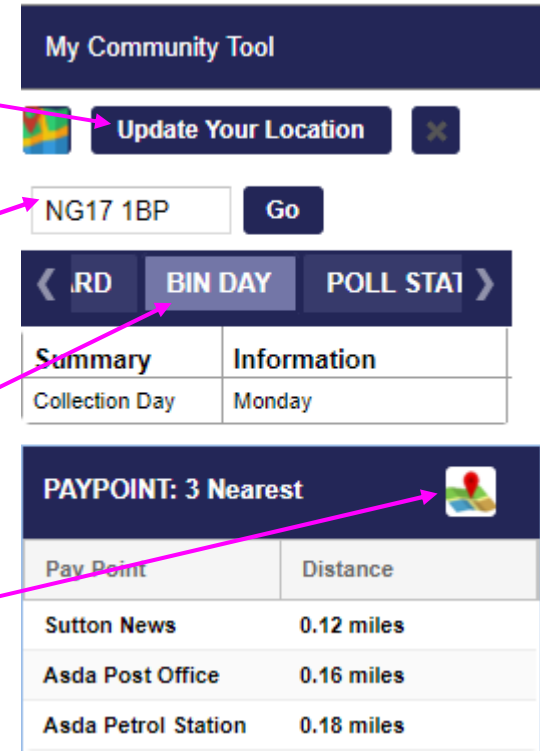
My Community Tool

Update Your Location

NG17 1BP

Go

❮ RD BIN DAY POLL STAT ❯

| Summary | Information |
|---|---|
| Collection Day | Monday |

PAYPOINT: 3 Nearest

| Pay Point | Distance |
|---|---|
| Sutton News | 0.12 miles |
| Asda Post Office | 0.16 miles |
| Asda Petrol Station | 0.18 miles |